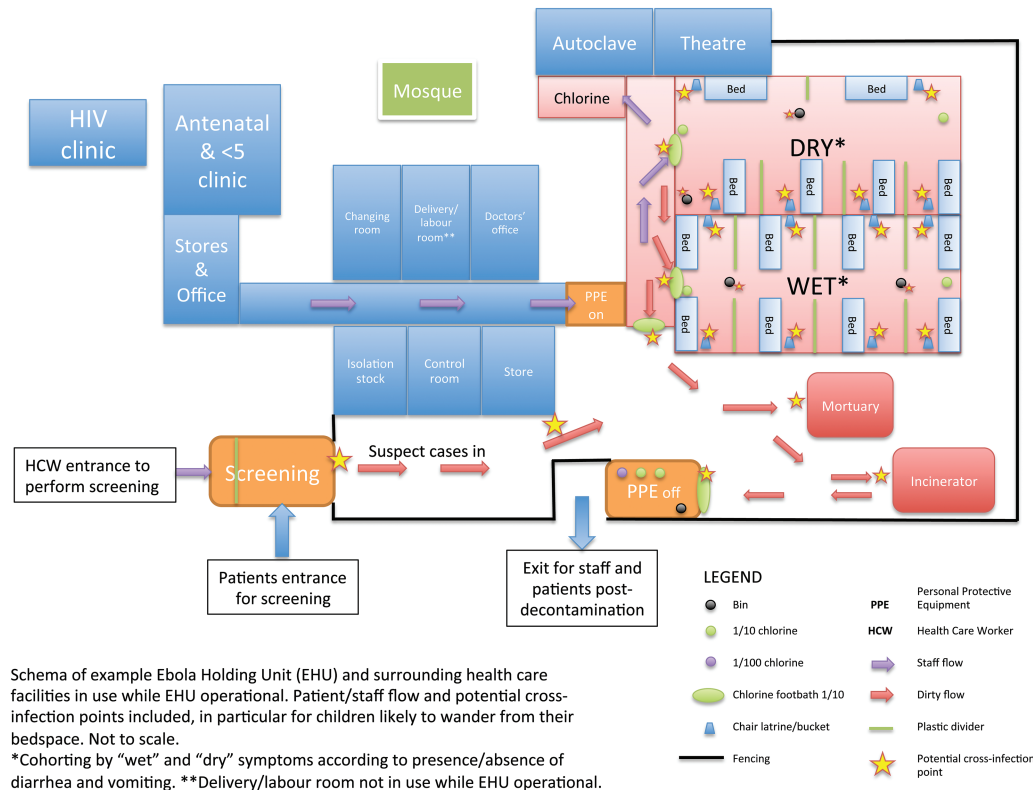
Autoclave

Theatre

Mosque

Chlorine

Bed

Bed

HIV clinic

Antenatal & <5 clinic

DRY*

Bed

Bed

Bed

Bed

Bed

Stores & Office

Changing room

Delivery/ labour room**

Doctors' office

Bed

Bed

Bed

Bed

Bed

WET*

PPE on

Bed

Bed

Bed

Bed

Bed

Isolation stock

Control room

Store

Mortuary

HCW entrance to perform screening

Screening

Suspect cases in

PPE off

Incinerator

Patients entrance for screening

Exit for staff and patients post-decontamination

LEGEND

Bin

1/10 chlorine

1/100 chlorine

Chlorine footbath 1/10

Chair latrine/bucket

Fencing

PPE Personal Protective Equipment

HCW Health Care Worker

Staff flow

Dirty flow

Plastic divider

Potential cross-infection point

Schema of example Ebola Holding Unit (EHU) and surrounding health care facilities in use while EHU operational. Patient/staff flow and potential cross-infection points included, in particular for children likely to wander from their bedspace. Not to scale.
*Cohorting by "wet" and "dry" symptoms according to presence/absence of diarrhea and vomiting. **Delivery/labour room not in use while EHU operational.